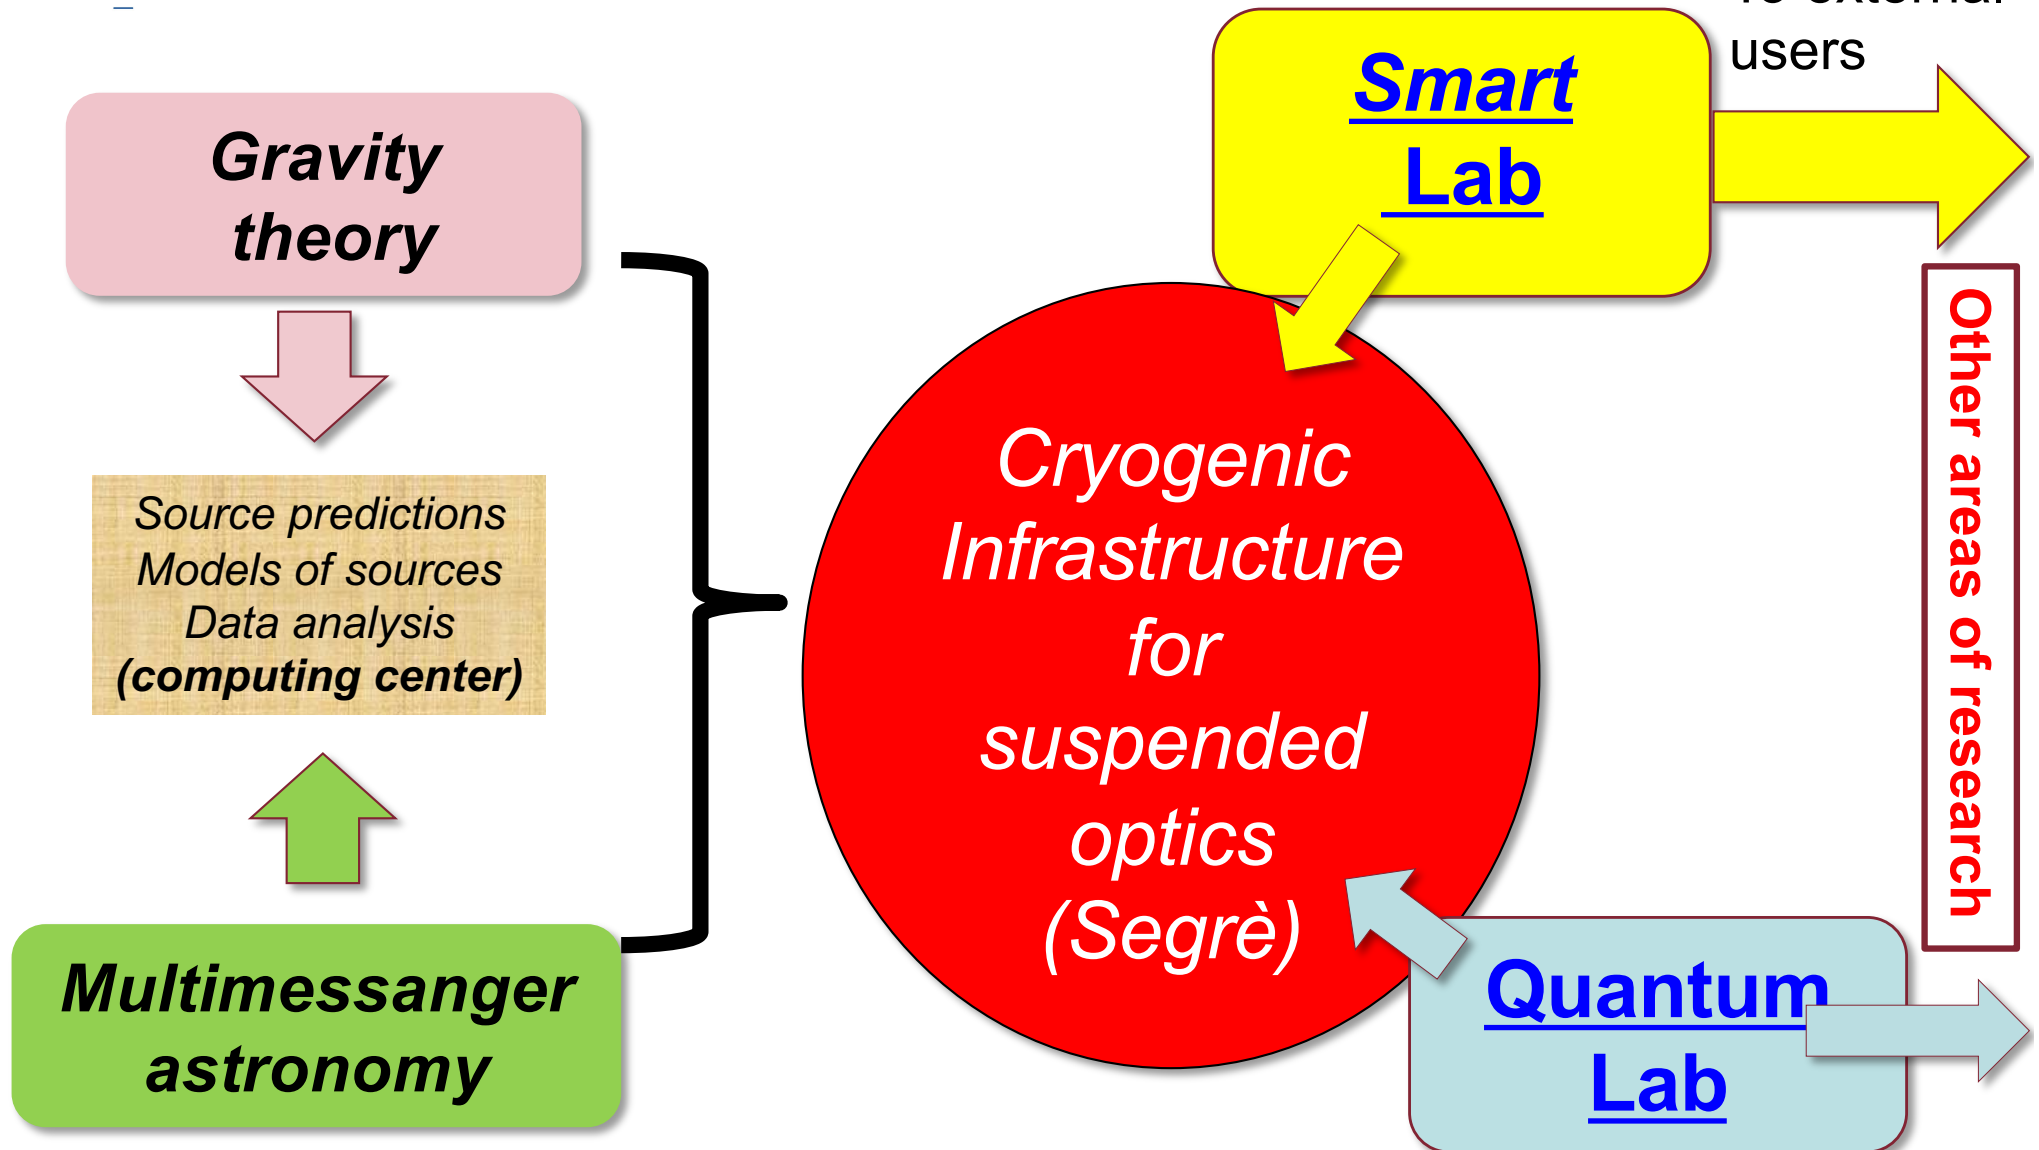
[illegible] users

Gravity theory

Source predictions
Models of sources
Data analysis
(computing center)

Multimessanger astronomy

Smart Lab

Cryogenic Infrastructure for suspended optics (Segrè)

Other areas of research

Quantum Lab